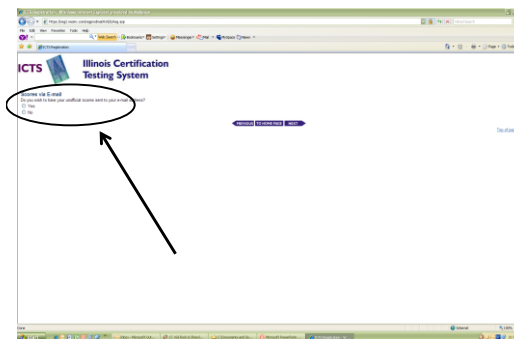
ICTS Illinois Certification Testing System

Scores via E-mail
Do you wish to have your unofficial scores sent to your e-mail address?
Yes
No

PREVIOUS TO HOME PAGE NEXT

File Edit View Favorites Tools Help

ICTS Registration

Internet